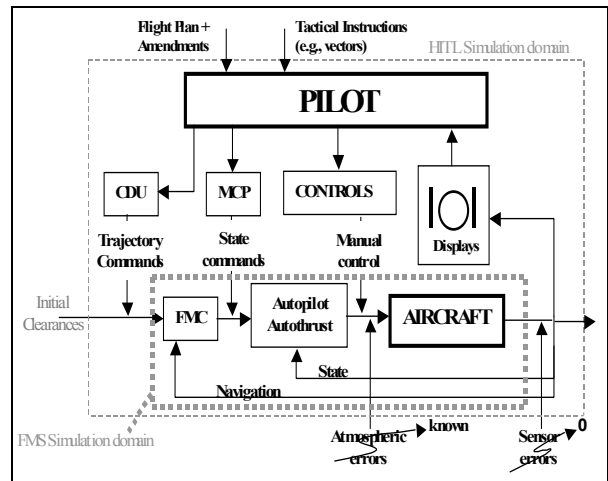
Flight Plan + Amendments

Tactical Instructions (e.g., vectors)

HITL Simulation domain

PILOT

CDU

MCP

CONTROLS

Displays

Trajectory Commands

State commands

Manual control

Initial Clearances

FMC

Autopilot Autothrust

AIRCRAFT

State

Navigation

FMS Simulation domain

Atmospheric errors

known

Sensor errors

0